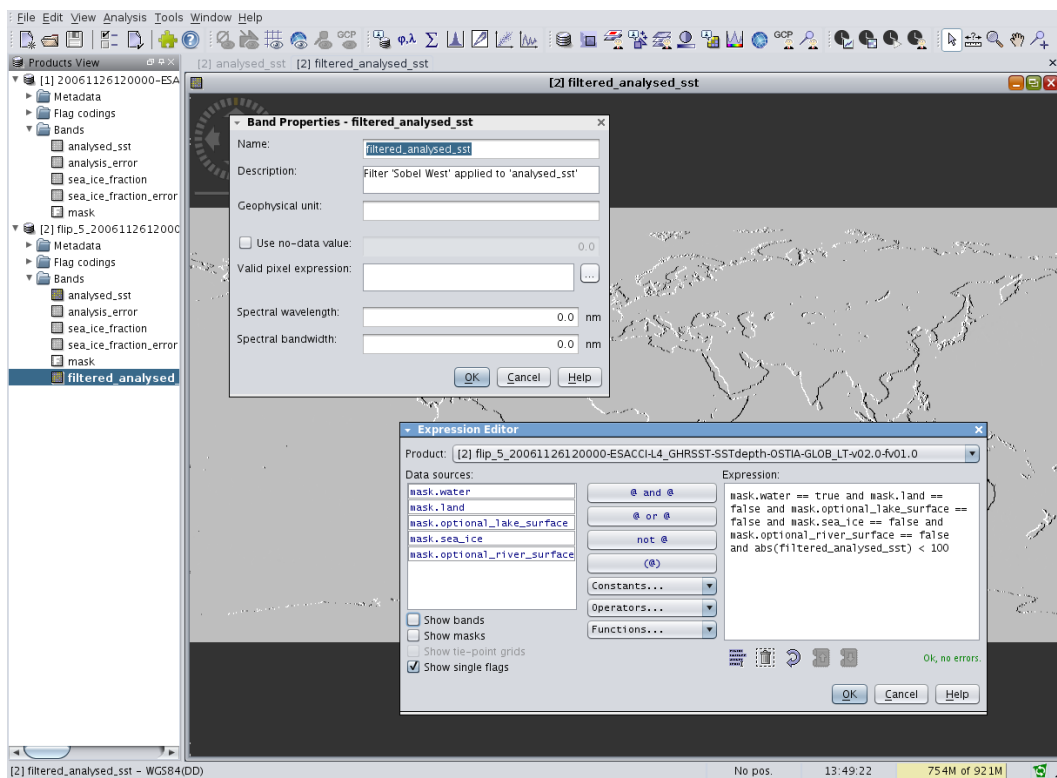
File Edit View Analysis Tools Window Help

Products View
[1] 20061126120000-ESA
Metadata
Flag codings
Bands
analysed_sst
analysis_error
sea_ice_fraction
sea_ice_fraction_error
mask
[2] flip_5_2006112612000
Metadata
Flag codings
Bands
analysed_sst
analysis_error
sea_ice_fraction
sea_ice_fraction_error
mask
filtered_analysed

[2] analysed_sst [2] filtered_analysed_sst

[2] filtered_analysed_sst

Band Properties - filtered_analysed_sst
Name: filtered_analysed_sst
Description: Filter 'Sobel West' applied to 'analysed_sst'
Geophysical unit:
Use no-data value: 0.0
Valid pixel expression:
Spectral wavelength: 0.0 nm
Spectral bandwidth: 0.0 nm
OK Cancel Help

Expression Editor
Product: [2] flip_5_20061126120000-ESACCI-L4_GHRSST-SSTdepth-OSTIA-GLOB_LT-v02.0-fv01.0
Data sources:
mask.water
mask.land
mask.optional_lake_surface
mask.sea_ice
mask.optional_river_surface
@ and @
@ or @
not @
(@)
Constants...
Operators...
Functions...
Expression:
mask.water == true and mask.land == false and mask.optional_lake_surface == false and mask.sea_ice == false and mask.optional_river_surface == false and abs(filtered_analysed_sst) < 100
Show bands
Show masks
Show tie-point grids
Show single flags
Ok, no errors.
OK Cancel Help

[2] filtered_analysed_sst - WGS84(DD)
No pos.
13:49:22
754M of 921M